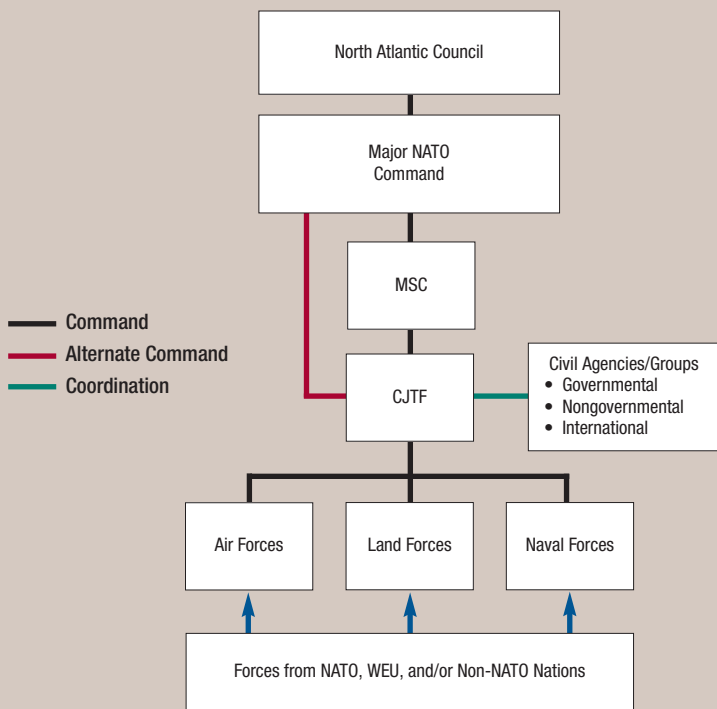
North Atlantic Council

Major NATO Command

MSC

Command
Alternate Command
Coordination

CJTF

Civil Agencies/Groups
• Governmental
• Nongovernmental
• International

Air Forces

Land Forces

Naval Forces

Forces from NATO, WEU, and/or Non-NATO Nations